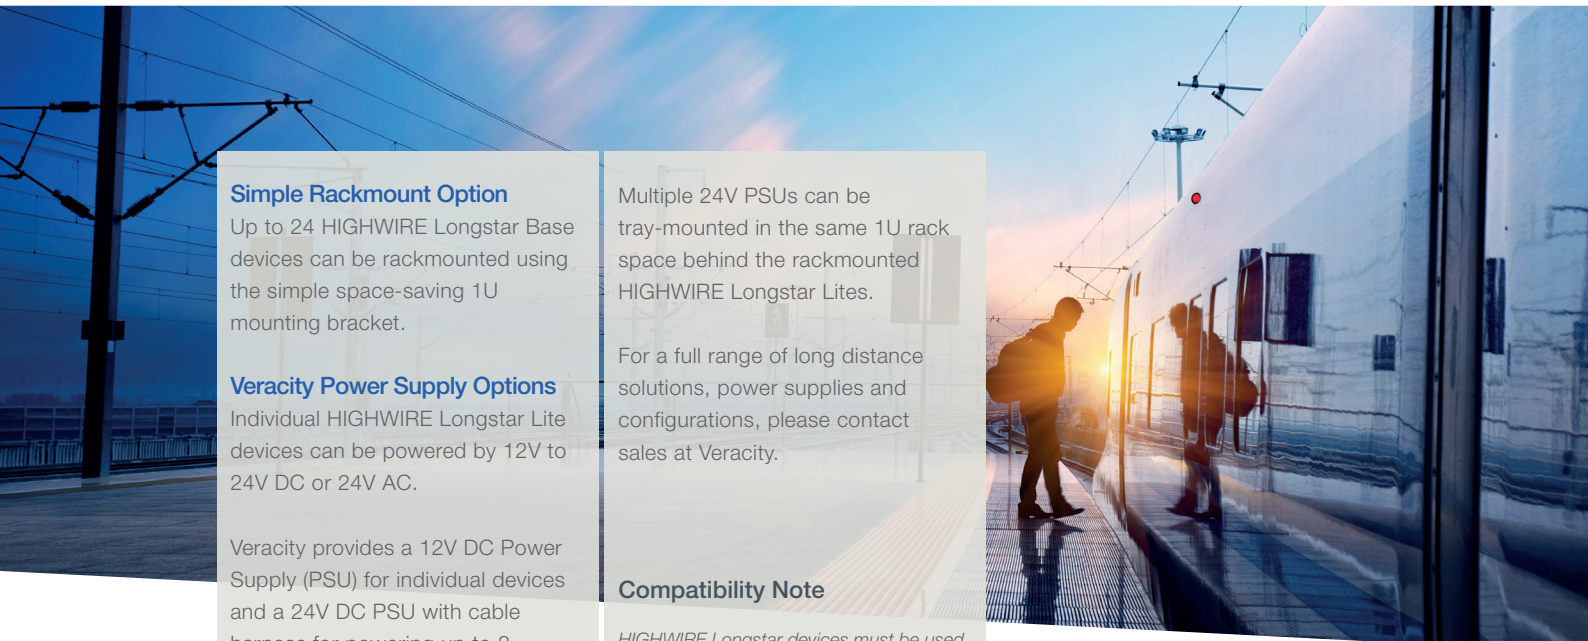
Simple Rackmount Option
Up to 24 HIGHWIRE Longstar Base devices can be rackmounted using the simple space-saving 1U mounting bracket.

Veracity Power Supply Options
Individual HIGHWIRE Longstar Lite devices can be powered by 12V to 24V DC or 24V AC.

Veracity provides a 12V DC Power Supply (PSU) for individual devices and a 24V DC PSU with cable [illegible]

Multiple 24V PSUs can be tray-mounted in the same 1U rack space behind the rackmounted HIGHWIRE Longstar Lites.

For a full range of long distance solutions, power supplies and configurations, please contact sales at Veracity.

Compatibility Note
HIGHWIRE Longstar devices must be used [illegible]